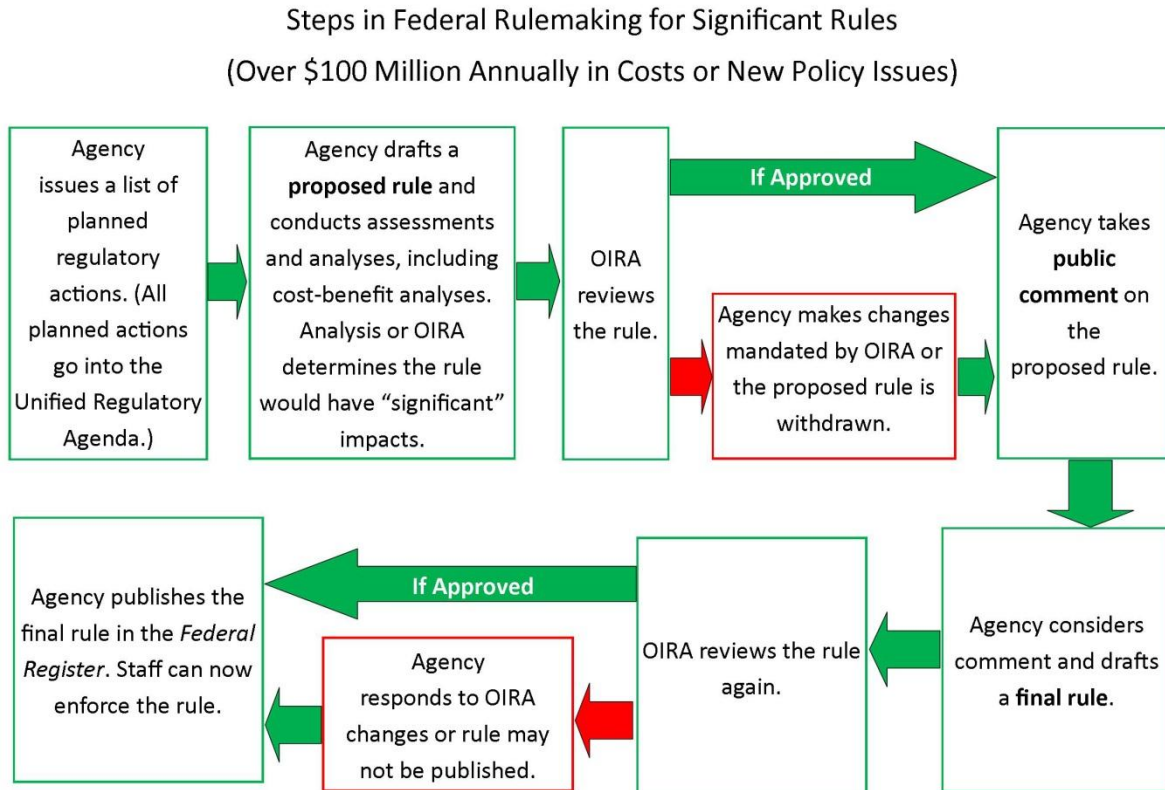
Steps in Federal Rulemaking for Significant Rules

(Over \$100 Million Annually in Costs or New Policy Issues)

Agency issues a list of planned regulatory actions. (All planned actions go into the Unified Regulatory Agenda.)

Agency drafts a **proposed rule** and conducts assessments and analyses, including cost-benefit analyses. Analysis or OIRA determines the rule would have "significant" impacts.

OIRA reviews the rule.

If Approved

Agency makes changes mandated by OIRA or the proposed rule is withdrawn.

Agency takes **public comment** on the proposed rule.

Agency considers comment and drafts a **final rule**.

OIRA reviews the rule again.

If Approved

Agency responds to OIRA changes or rule may not be published.

Agency publishes the final rule in the *Federal Register*. Staff can now enforce the rule.